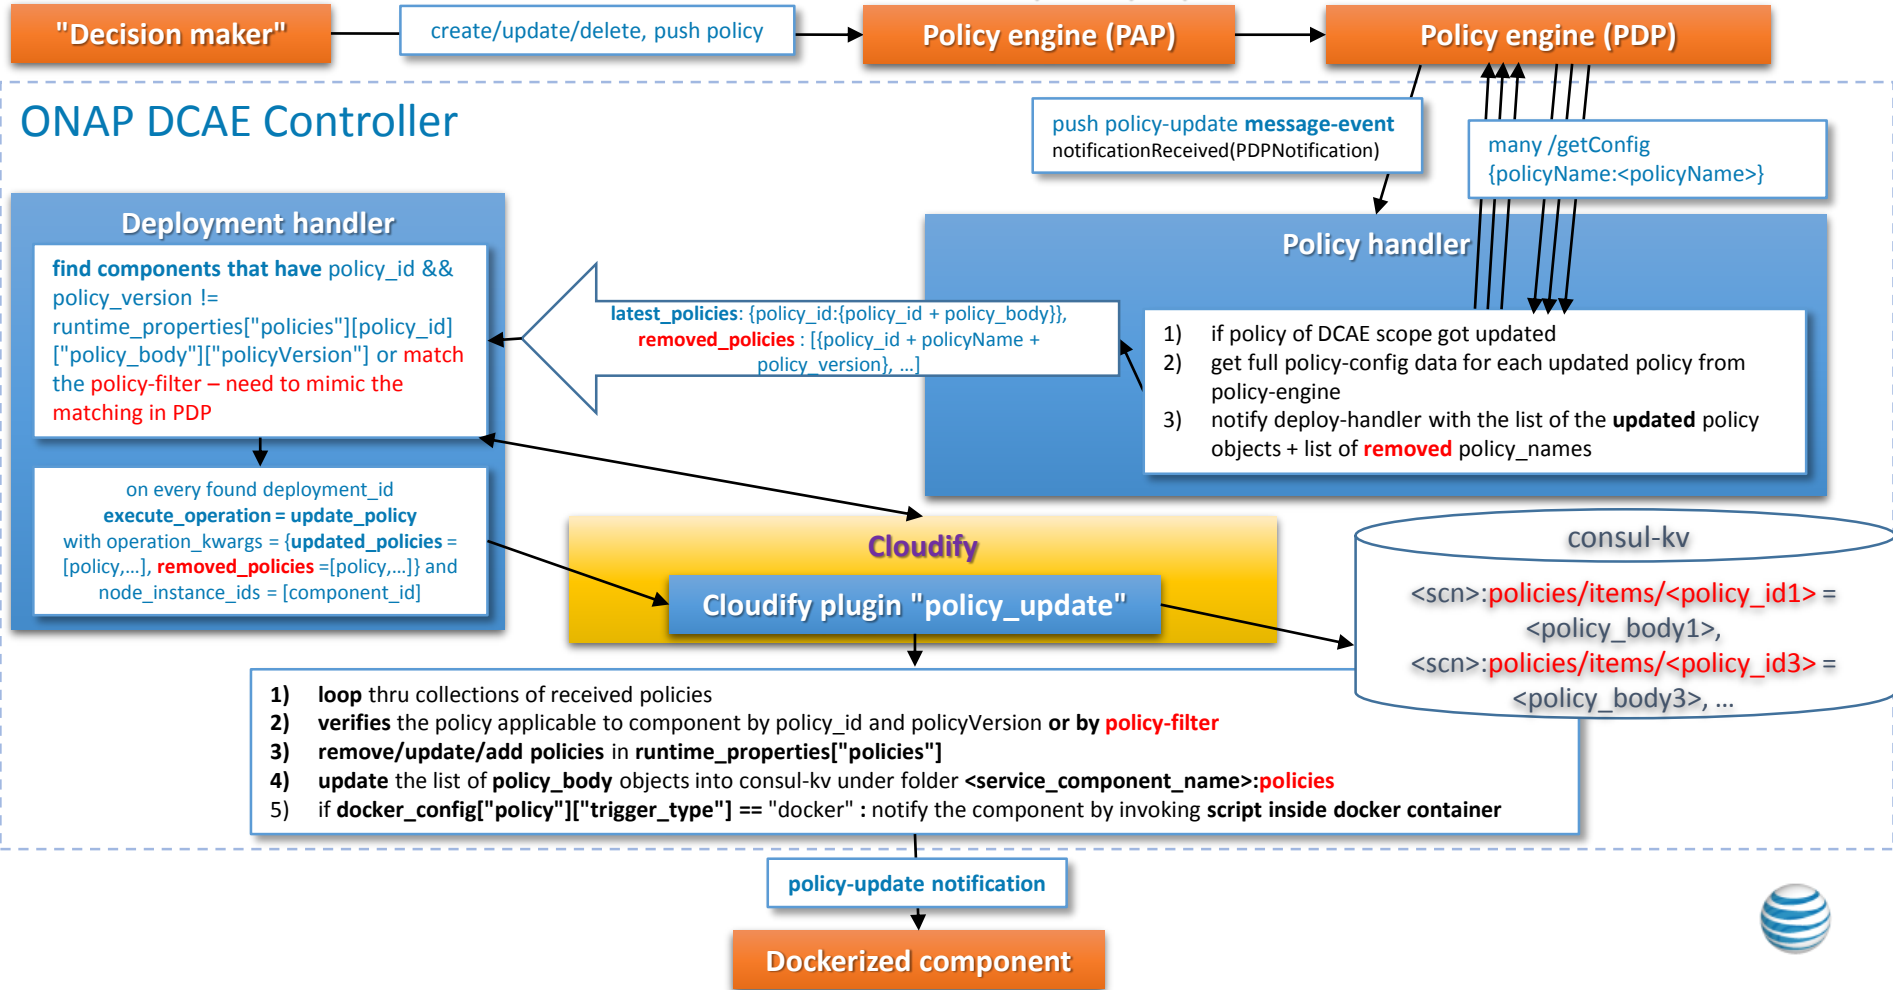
"Decision maker"

create/update/delete, push policy

Policy engine (PAP)

Policy engine (PDP)

ONAP DCAE Controller

push policy-update message-event
notificationReceived(PDPNotification)

many /getConfig
{policyName:<policyName>}

Deployment handler

find components that have policy_id && policy_version != runtime_properties["policies"][policy_id]["policy_body"]["policyVersion"] or match the policy-filter – need to mimic the matching in PDP

latest_policies: {policy_id:{policy_id + policy_body}}, removed_policies : [{policy_id + policyName + policy_version}, ...]

Policy handler

1) if policy of DCAE scope got updated
2) get full policy-config data for each updated policy from policy-engine
3) notify deploy-handler with the list of the updated policy objects + list of removed policy_names

on every found deployment_id
execute_operation = update_policy
with operation_kwargs = {updated_policies = [policy,...], removed_policies =[policy,...]} and node_instance_ids = [component_id]

Cloudify

Cloudify plugin "policy_update"

consul-kv

<scn>:policies/items/<policy_id1> = <policy_body1>, <scn>:policies/items/<policy_id3> = <policy_body3>, ...

1) loop thru collections of received policies
2) verifies the policy applicable to component by policy_id and policyVersion or by policy-filter
3) remove/update/add policies in runtime_properties["policies"]
4) update the list of policy_body objects into consul-kv under folder <service_component_name>:policies
5) if docker_config["policy"]["trigger_type"] == "docker" : notify the component by invoking script inside docker container

policy-update notification

Dockerized component